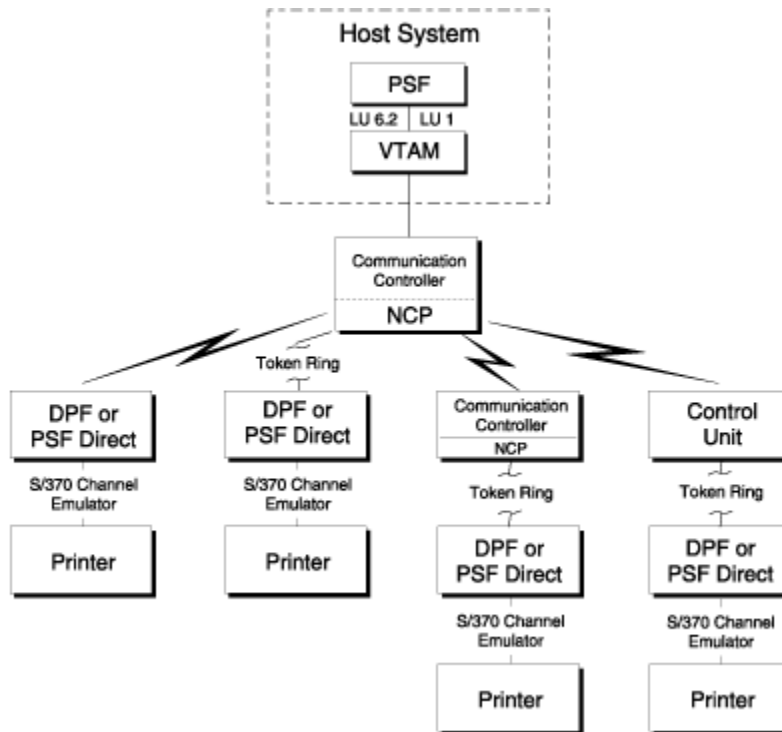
Host System

PSF

LU 6.2

LU 1

VTAM

Communication Controller

NCP

Token Ring

DPF or PSF Direct

S/370 Channel Emulator

Printer

DPF or PSF Direct

S/370 Channel Emulator

Printer

Communication Controller

NCP

Token Ring

DPF or PSF Direct

S/370 Channel Emulator

Printer

Control Unit

Token Ring

DPF or PSF Direct

S/370 Channel Emulator

Printer